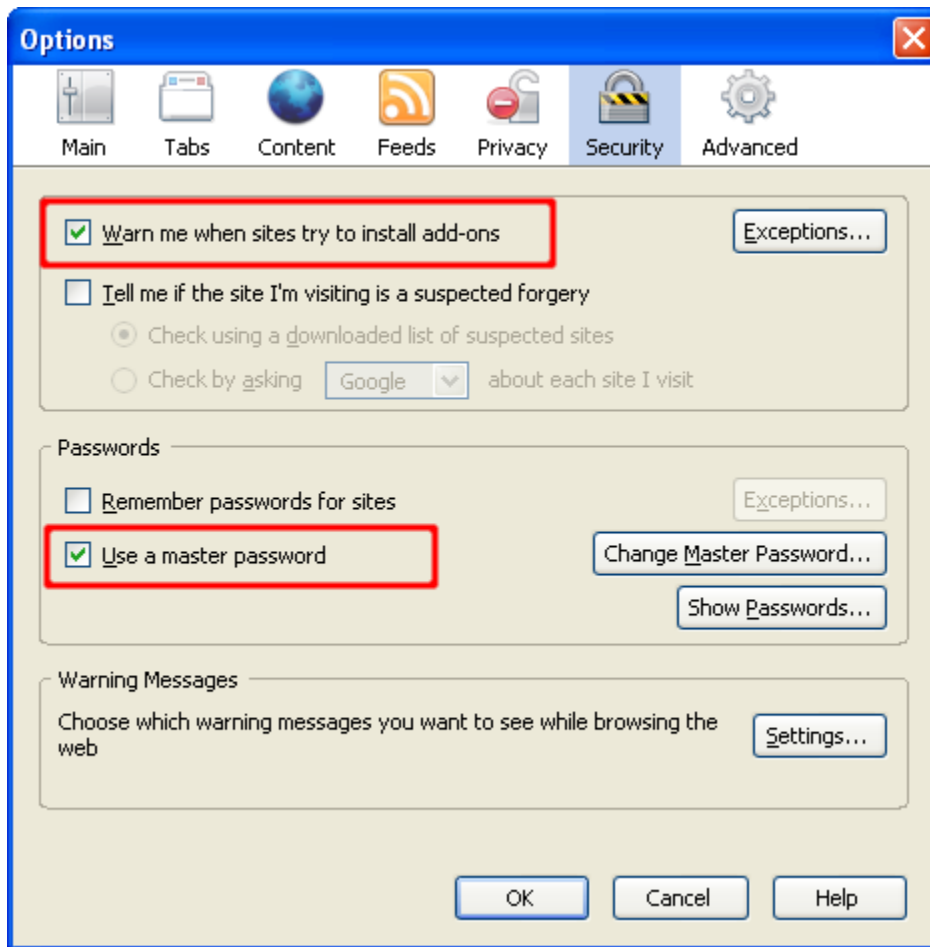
Options

Main Tabs Content Feeds Privacy Security Advanced

☑ Warn me when sites try to install add-ons

Exceptions...

☐ Tell me if the site I'm visiting is a suspected forgery

Check using a downloaded list of suspected sites

Check by asking Google about each site I visit

Passwords

☐ Remember passwords for sites

Exceptions...

☑ Use a master password

Change Master Password...

Show Passwords...

Warning Messages

Choose which warning messages you want to see while browsing the web

Settings...

OK Cancel Help